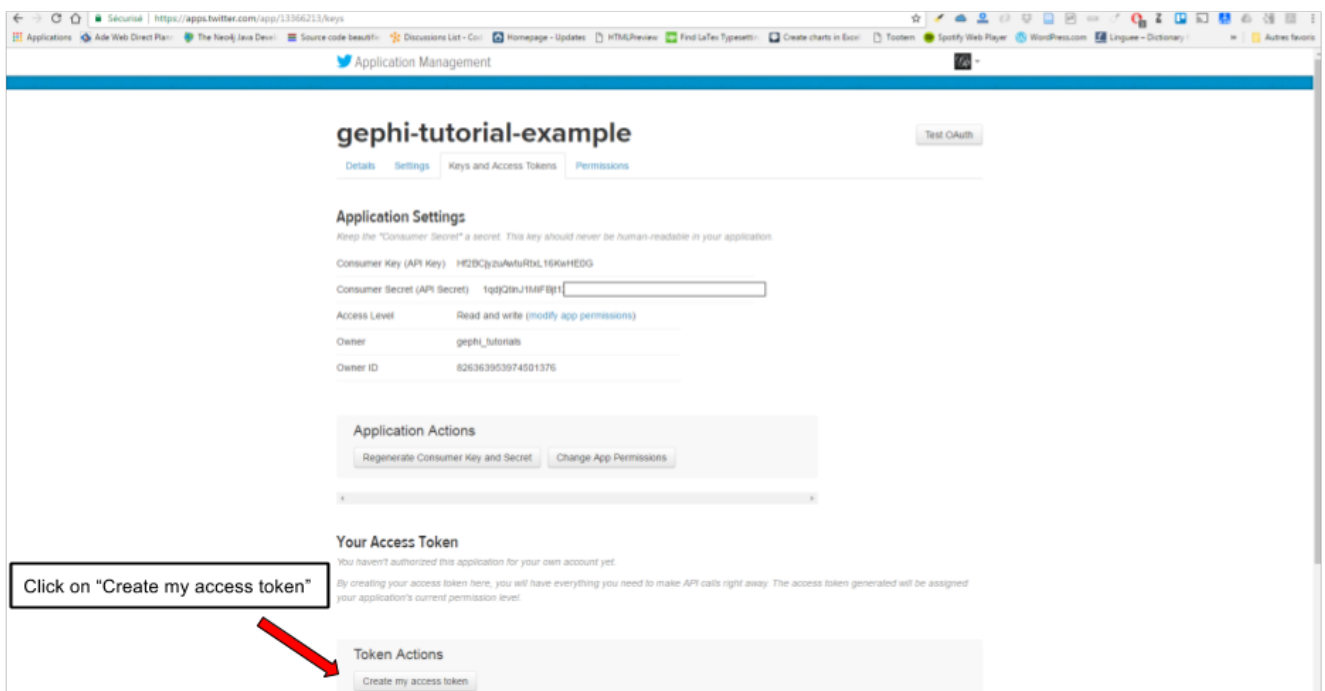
Sécurisé | https://apps.twitter.com/app/13366213/keys

Applications  Ade Web Direct Plan  The Neo4j Java Devel  Source code beautifie  Discussions List - Coo  Homepage - Updates  HTMLPreview  Find LaTex Typesettin  Create charts in Excel  Tootern  Spotify Web Player  WordPress.com  Linguee – Dictionary  »  Autres favoris

Application Management

gephi-tutorial-example

Test OAuth

Details  Settings  Keys and Access Tokens  Permissions

Application Settings

Keep the "Consumer Secret" a secret. This key should never be human-readable in your application.

Consumer Key (API Key)  Hf2BCjyzuAwfuRtxL16KwHE0G

Consumer Secret (API Secret)  1qdjQtlnJ1MIFBjt1

Access Level  Read and write (modify app permissions)

Owner  gephi_tutorials

Owner ID  826363953974501376

Application Actions

Regenerate Consumer Key and Secret  Change App Permissions

Your Access Token

You haven't authorized this application for your own account yet.

By creating your access token here, you will have everything you need to make API calls right away. The access token generated will be assigned your application's current permission level.

Click on "Create my access token"

Token Actions

Create my access token